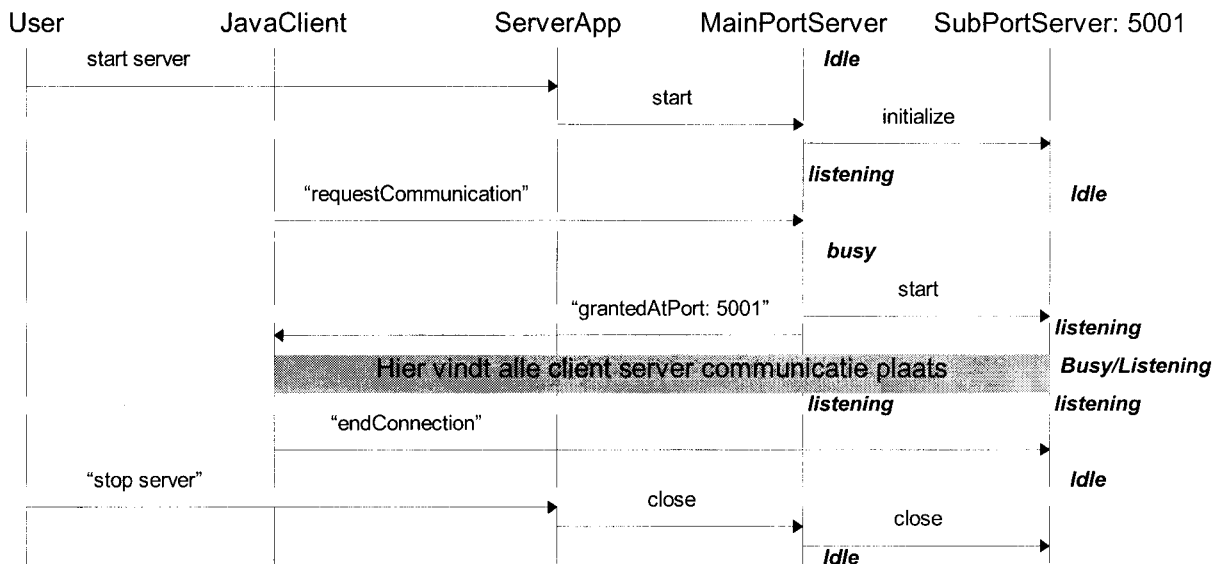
User JavaClient ServerApp MainPortServer SubPortServer: 5001

start server

Idle

start

initialize

listening

"requestCommunication"

Idle

busy

start

"grantedAtPort: 5001"

listening

Hier vindt alle client server communicatie plaats

Busy/Listening

listening

listening

"endConnection"

"stop server"

Idle

close

close

Idle